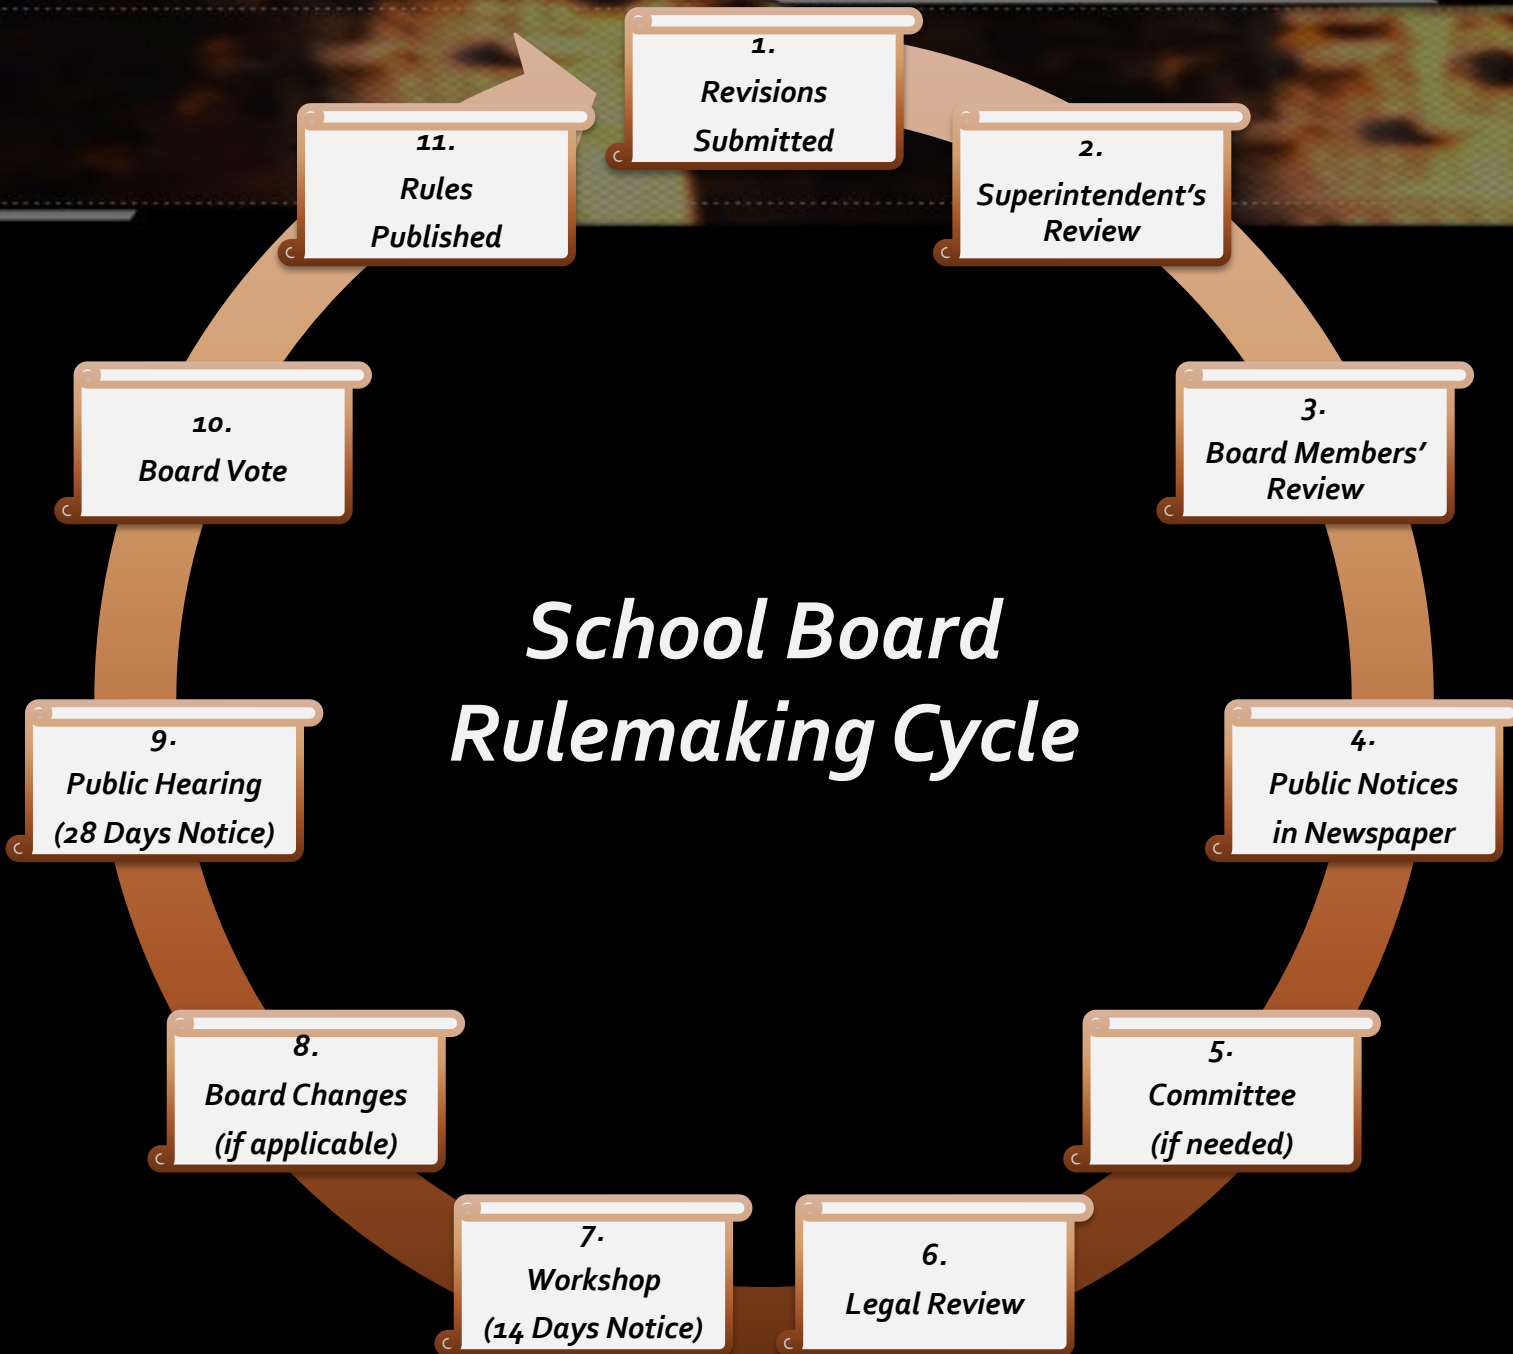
1.
Revisions Submitted

2.
Superintendent's Review

3.
Board Members' Review

4.
Public Notices in Newspaper

5.
Committee (if needed)

6.
Legal Review

7.
Workshop (14 Days Notice)

8.
Board Changes (if applicable)

9.
Public Hearing (28 Days Notice)

10.
Board Vote

11.
Rules Published

School Board Rulemaking Cycle